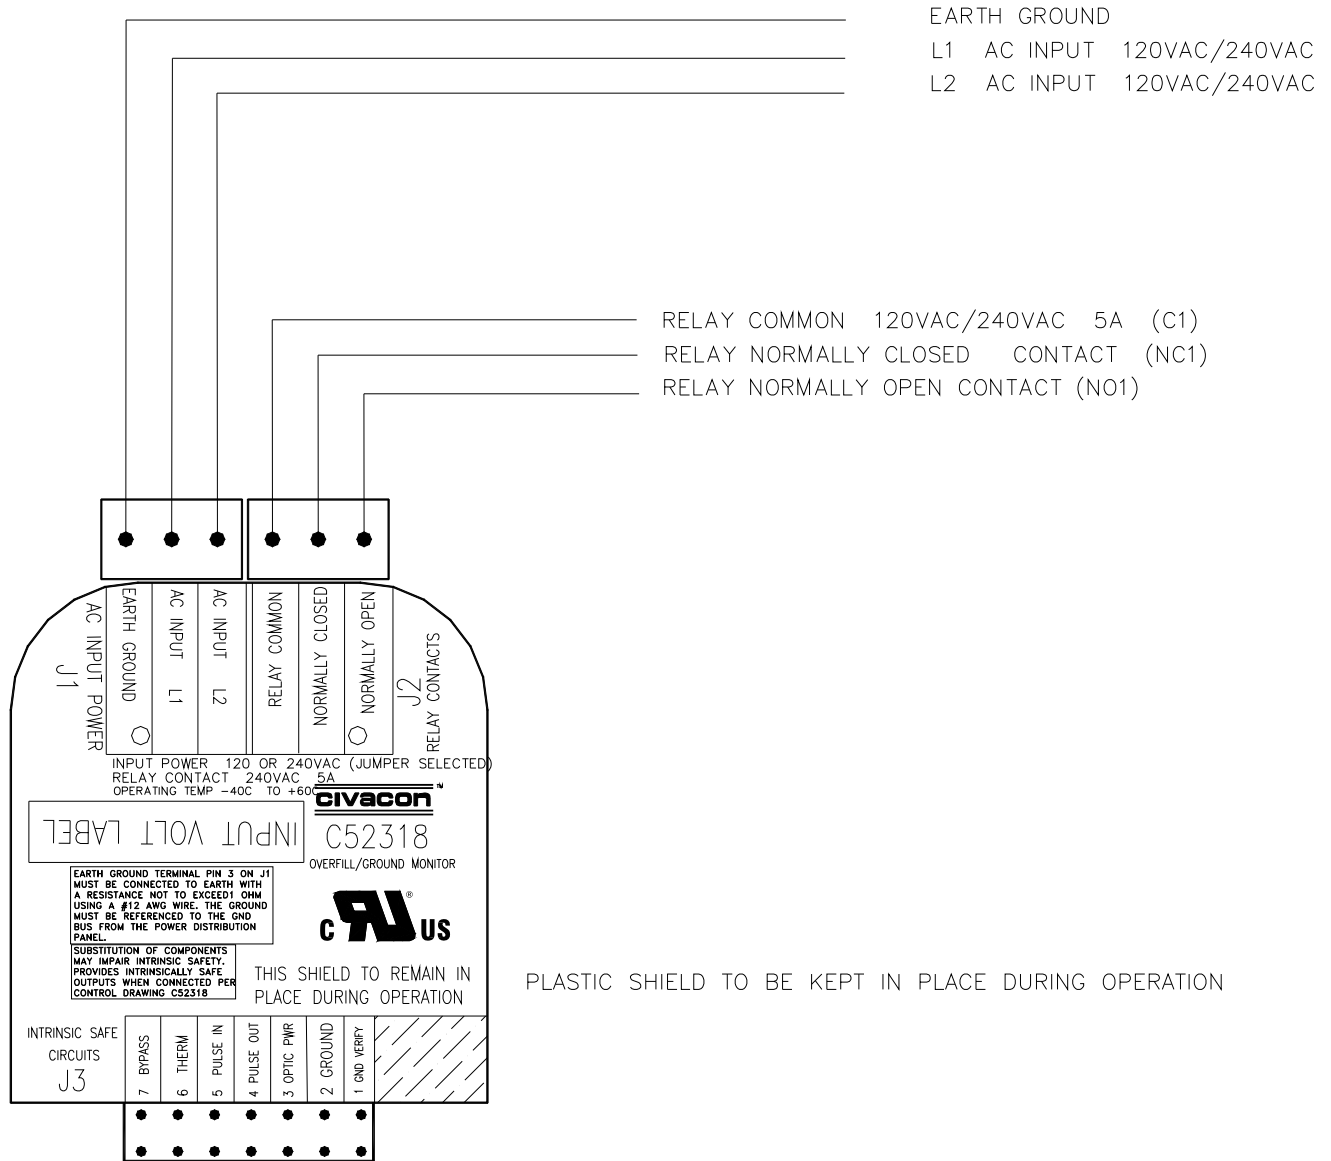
EARTH GROUND
L1 AC INPUT 120VAC/240VAC
L2 AC INPUT 120VAC/240VAC

RELAY COMMON 120VAC/240VAC 5A (C1)
RELAY NORMALLY CLOSED CONTACT (NC1)
RELAY NORMALLY OPEN CONTACT (NO1)

AC INPUT POWER
J1
EARTH GROUND
AC INPUT L1
AC INPUT L2
RELAY COMMON
NORMALLY CLOSED
NORMALLY OPEN
J2
RELAY CONTACTS

INPUT POWER 120 OR 240VAC (JUMPER SELECTED)
RELAY CONTACT 240VAC 5A
OPERATING TEMP -40C TO +60C

INPUT VOLT LABEL

civacon™
C52318
OVERFILL/GROUND MONITOR

EARTH GROUND TERMINAL PIN 3 ON J1 MUST BE CONNECTED TO EARTH WITH A RESISTANCE NOT TO EXCEED1 OHM USING A #12 AWG WIRE. THE GROUND MUST BE REFERENCED TO THE GND BUS FROM THE POWER DISTRIBUTION PANEL.

SUBSTITUTION OF COMPONENTS MAY IMPAIR INTRINSIC SAFETY. PROVIDES INTRINSICALLY SAFE OUTPUTS WHEN CONNECTED PER CONTROL DRAWING C52318

C UL® US

THIS SHIELD TO REMAIN IN PLACE DURING OPERATION

PLASTIC SHIELD TO BE KEPT IN PLACE DURING OPERATION

INTRINSIC SAFE CIRCUITS
J3
7 BYPASS
6 THERM
5 PULSE IN
4 PULSE OUT
3 OPTIC PWR
2 GROUND
1 GND VERIFY